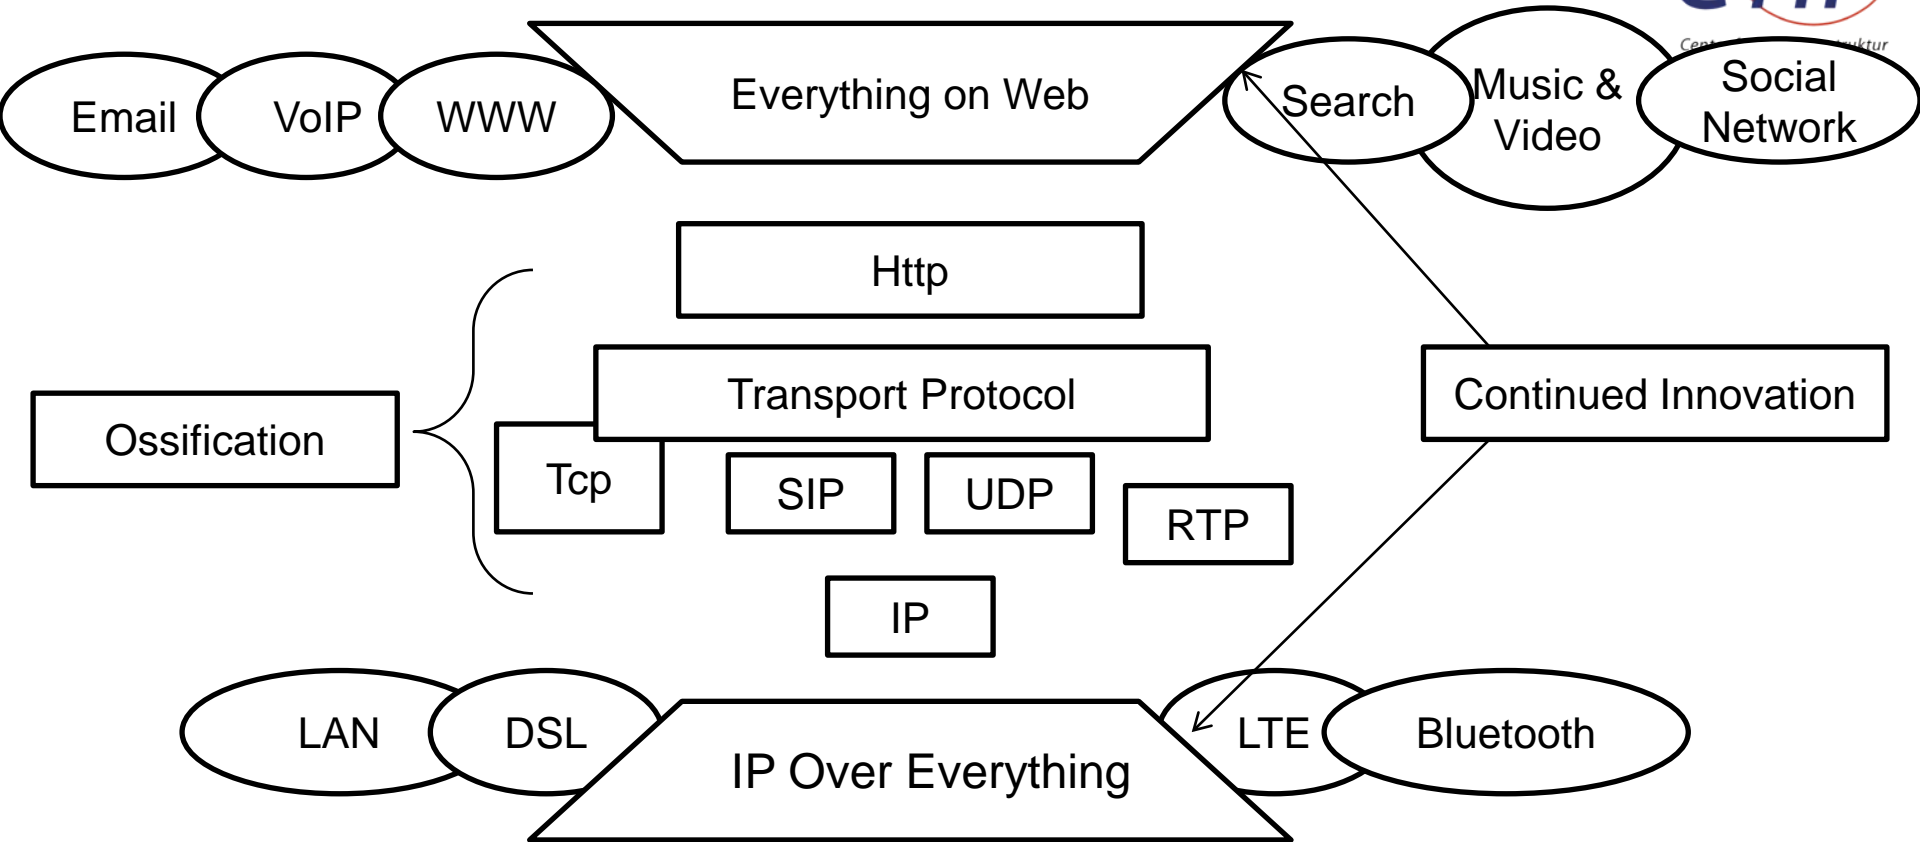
Email VoIP WWW

Everything on Web

Search Music & Video Social Network

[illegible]

Http

Ossification

Transport Protocol

Continued Innovation

Tcp

SIP

UDP

RTP

IP

LAN DSL

IP Over Everything

LTE Bluetooth